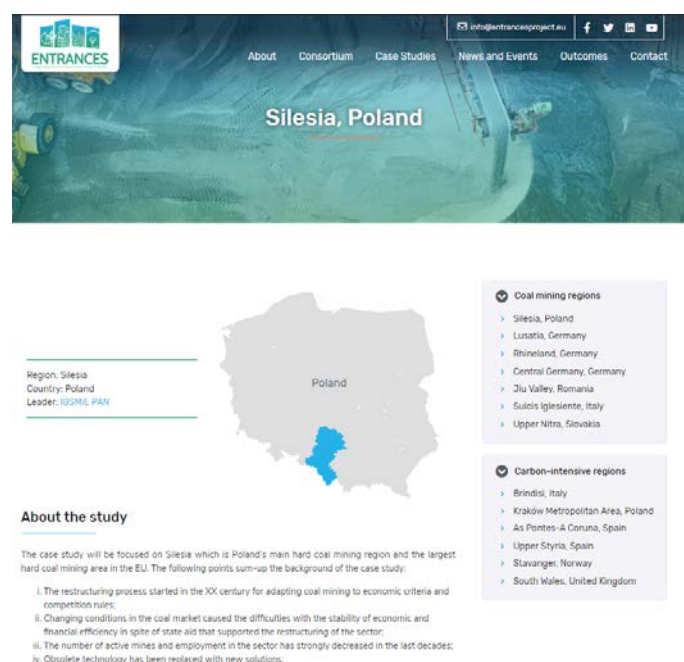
ENTRANCES

info@entrancesproject.eu

About Consortium Case Studies News and Events Outcomes Contact

Silesia, Poland

Region: Silesia
Country: Poland
Leader: IGSMiE PAN

Poland

Coal mining regions

Silesia, Poland
Lusatia, Germany
Rhineland, Germany
Central Germany, Germany
Jiu Valley, Romania
Sulcis Iglesiente, Italy
Upper Nitra, Slovakia

Carbon-intensive regions

Brindisi, Italy
Kraków Metropolitan Area, Poland
As Pontes-A Coruna, Spain
Upper Styria, Spain
Stavanger, Norway
South Wales, United Kingdom

About the study

The case study will be focused on Silesia which is Poland's main hard coal mining region and the largest hard coal mining area in the EU. The following points sum-up the background of the case study:

i. The restructuring process started in the XX century for adapting coal mining to economic criteria and competition rules;
ii. Changing conditions in the coal market caused the difficulties with the stability of economic and financial efficiency in spite of state aid that supported the restructuring of the sector;
iii. The number of active mines and employment in the sector has strongly decreased in the last decades;
iv. Obsolete technology has been replaced with new solutions;